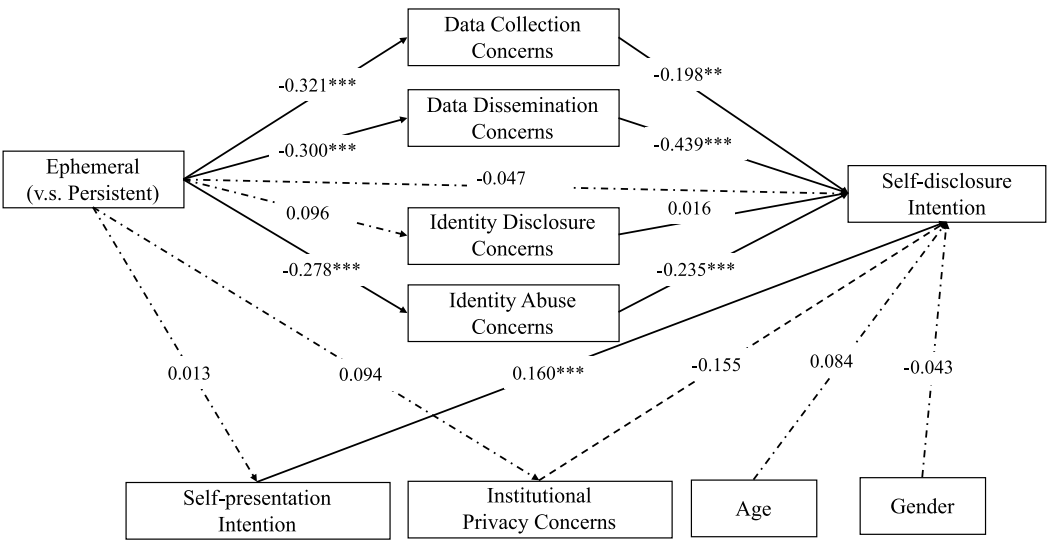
Data Collection Concerns

-0.321***

-0.198**

Data Dissemination Concerns

-0.300***

-0.439***

Ephemeral (v.s. Persistent)

-0.047

Self-disclosure Intention

0.096

Identity Disclosure Concerns

0.016

-0.278***

Identity Abuse Concerns

-0.235***

0.013

0.094

0.160***

-0.155

0.084

-0.043

Self-presentation Intention

Institutional Privacy Concerns

Age

Gender